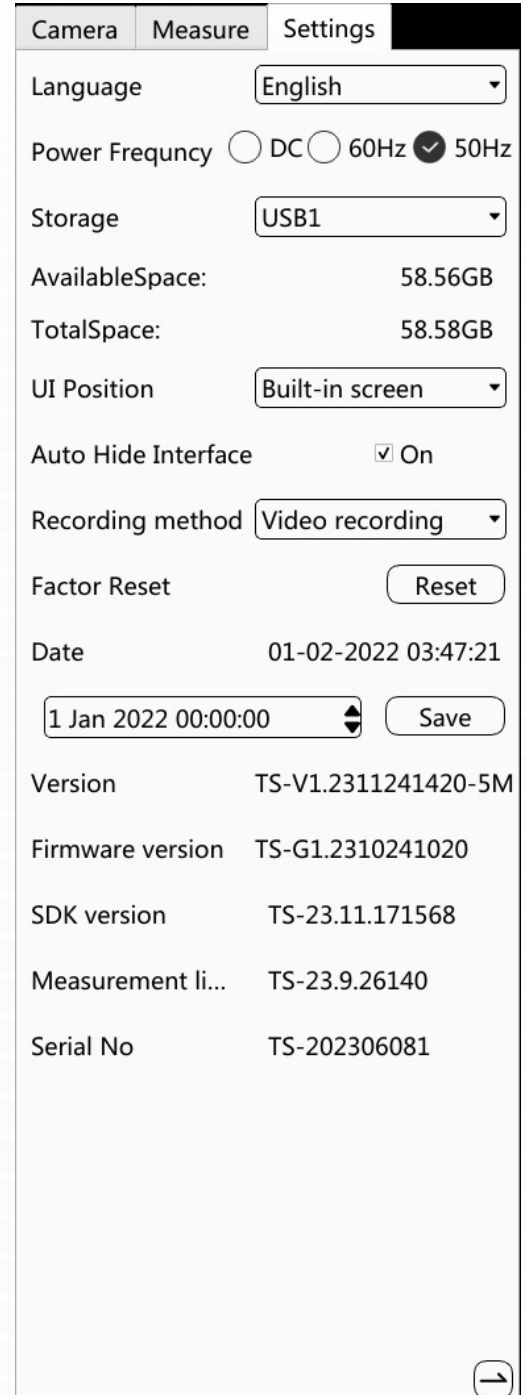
Camera Measure Settings

Language English

Power Frequncy DC 60Hz 50Hz

Storage USB1

AvailableSpace: 58.56GB

TotalSpace: 58.58GB

UI Position Built-in screen

Auto Hide Interface On

Recording method Video recording

Factor Reset Reset

Date 01-02-2022 03:47:21

1 Jan 2022 00:00:00 Save

Version TS-V1.2311241420-5M

Firmware version TS-G1.2310241020

SDK version TS-23.11.171568

Measurement li... TS-23.9.26140

Serial No TS-202306081